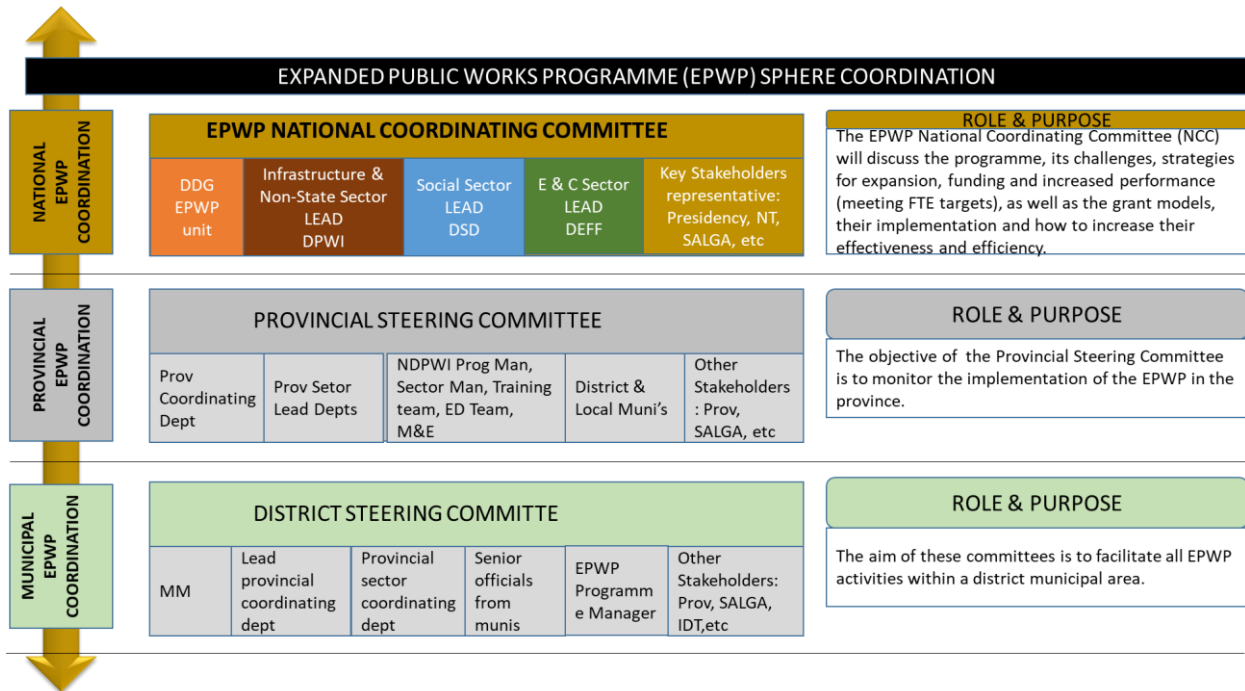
EXPANDED PUBLIC WORKS PROGRAMME (EPWP) SPHERE COORDINATION

NATIONAL EPWP COORDINATION

EPWP NATIONAL COORDINATING COMMITTEE

| DDG EPWP unit | Infrastructure & Non-State Sector LEAD DPWI | Social Sector LEAD DSD | E & C Sector LEAD DEFF | Key Stakeholders representative: Presidency, NT, SALGA, etc |
|---|---|---|---|---|

ROLE & PURPOSE

The EPWP National Coordinating Committee (NCC) will discuss the programme, its challenges, strategies for expansion, funding and increased performance (meeting FTE targets), as well as the grant models, their implementation and how to increase their effectiveness and efficiency.

PROVINCIAL EPWP COORDINATION

PROVINCIAL STEERING COMMITTEE

| Prov Coordinating Dept | Prov Setor Lead Depts | NDPWI Prog Man, Sector Man, Training team, ED Team, M&E | District & Local Muni's | Other Stakeholders : Prov, SALGA, etc |
|---|---|---|---|---|

ROLE & PURPOSE

The objective of the Provincial Steering Committee is to monitor the implementation of the EPWP in the province.

MUNICIPAL EPWP COORDINATION

DISTRICT STEERING COMMITTE

| MM | Lead provincial coordinating dept | Provincial sector coordinating dept | Senior officials from munis | EPWP Programm e Manager | Other Stakeholders: Prov, SALGA, IDT,etc |
|---|---|---|---|---|---|

ROLE & PURPOSE

The aim of these committees is to facilitate all EPWP activities within a district municipal area.